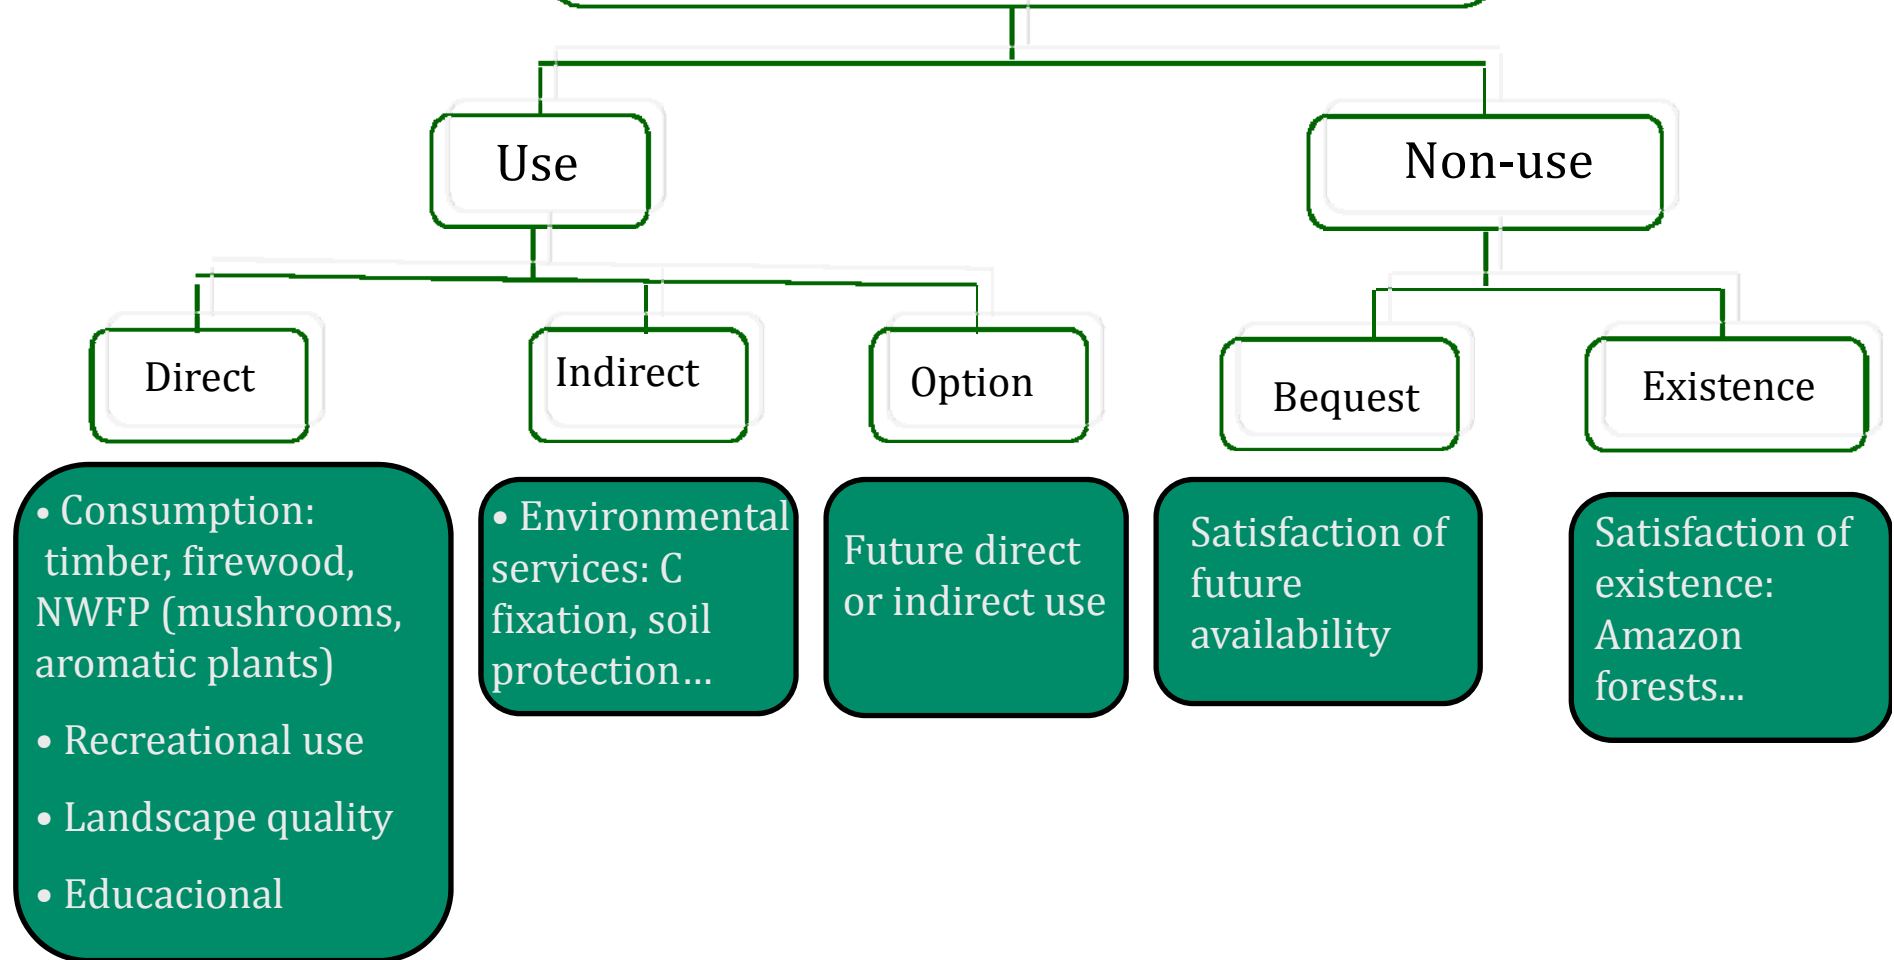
Use

Non-use

Direct

Indirect

Option

Bequest

Existence

• Consumption: timber, firewood, NWFP (mushrooms, aromatic plants)

• Recreational use

• Landscape quality

• Educacional

• Environmental services: C fixation, soil protection…

Future direct or indirect use

Satisfaction of future availability

Satisfaction of existence: Amazon forests...